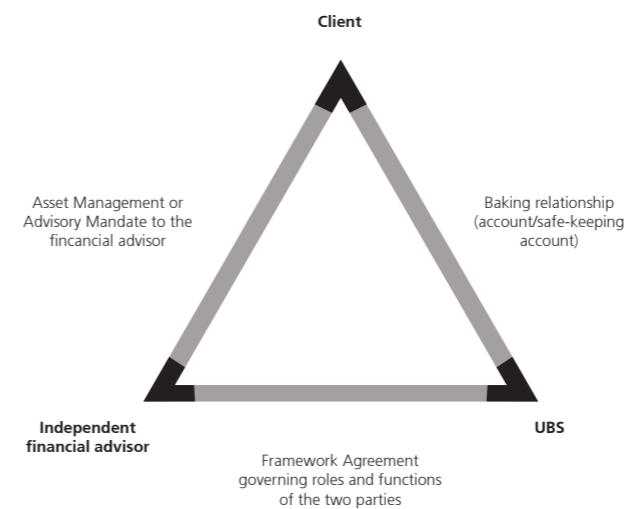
**Client**

Asset Management or Advisory Mandate to the fincancial advisor

Baking relationship (account/safe-keeping account)

**Independent financial advisor**

**UBS**

Framework Agreement governing roles and functions of the two parties